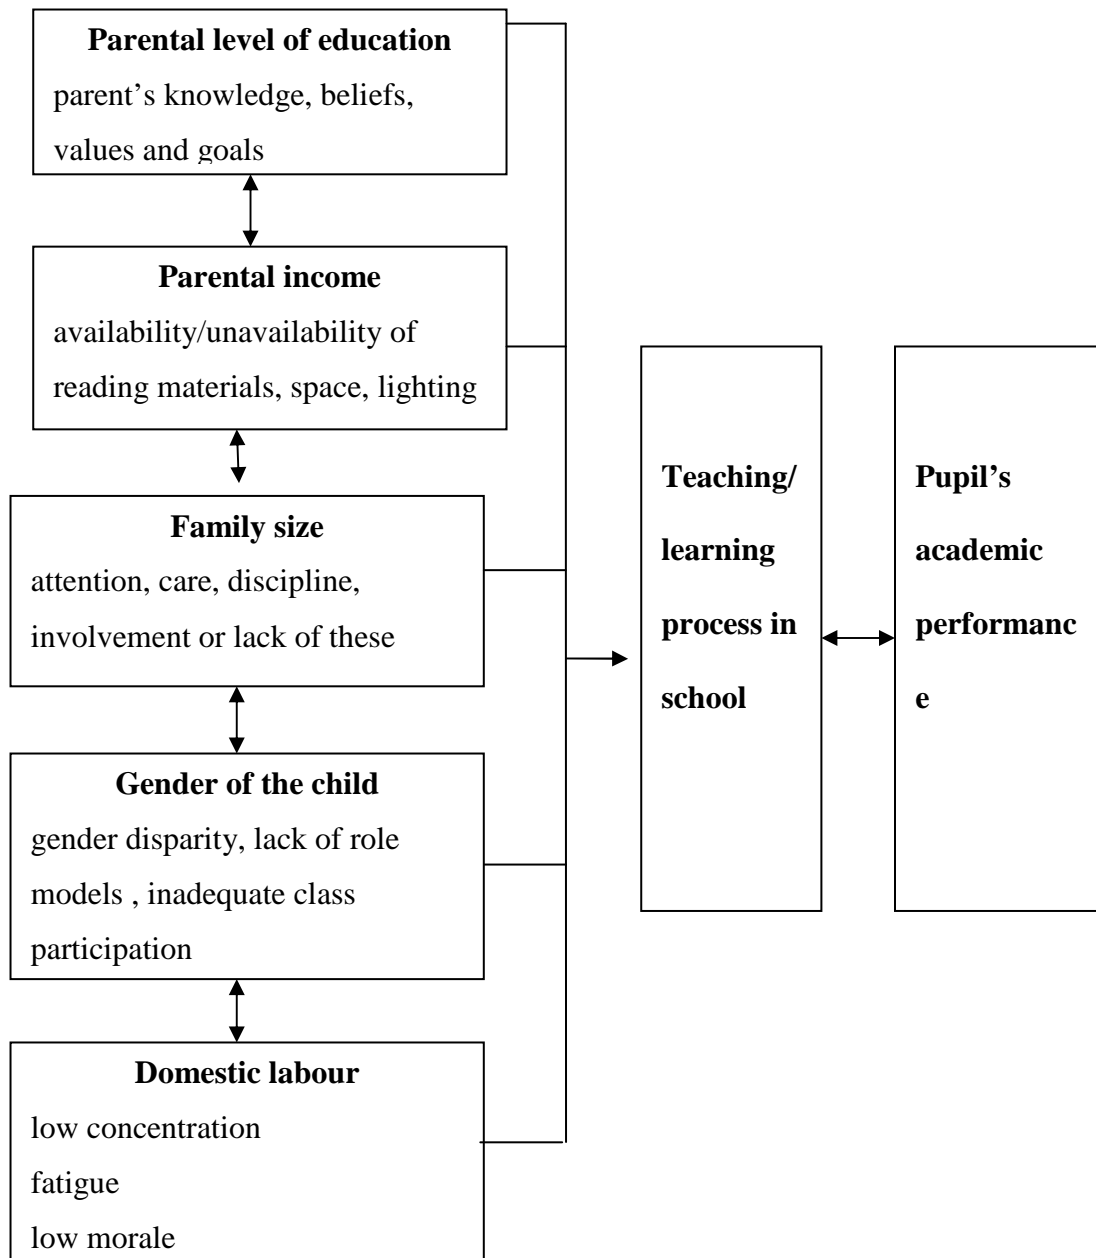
**Parental level of education**
parent’s knowledge, beliefs, values and goals

**Parental income**
availability/unavailability of reading materials, space, lighting

**Family size**
attention, care, discipline, involvement or lack of these

**Gender of the child**
gender disparity, lack of role models , inadequate class participation

**Domestic labour**
low concentration
fatigue
low morale

**Teaching/ learning process in school**

**Pupil’s academic performanc e**